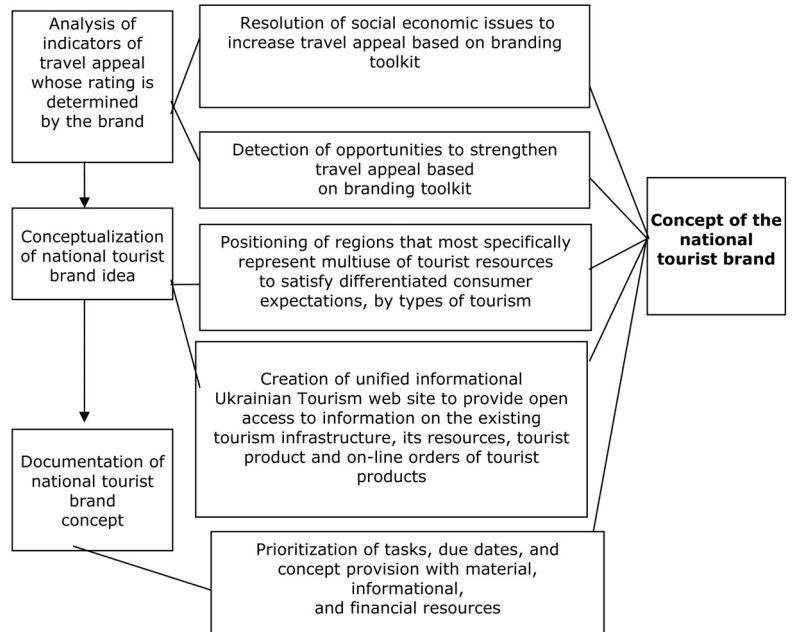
Analysis of indicators of travel appeal whose rating is determined by the brand

Conceptualization of national tourist brand idea

Documentation of national tourist brand concept

Resolution of social economic issues to increase travel appeal based on branding toolkit

Detection of opportunities to strengthen travel appeal based on branding toolkit

Positioning of regions that most specifically represent multiuse of tourist resources to satisfy differentiated consumer expectations, by types of tourism

Creation of unified informational Ukrainian Tourism web site to provide open access to information on the existing tourism infrastructure, its resources, tourist product and on-line orders of tourist products

Prioritization of tasks, due dates, and concept provision with material, informational, and financial resources

**Concept of the national tourist brand**